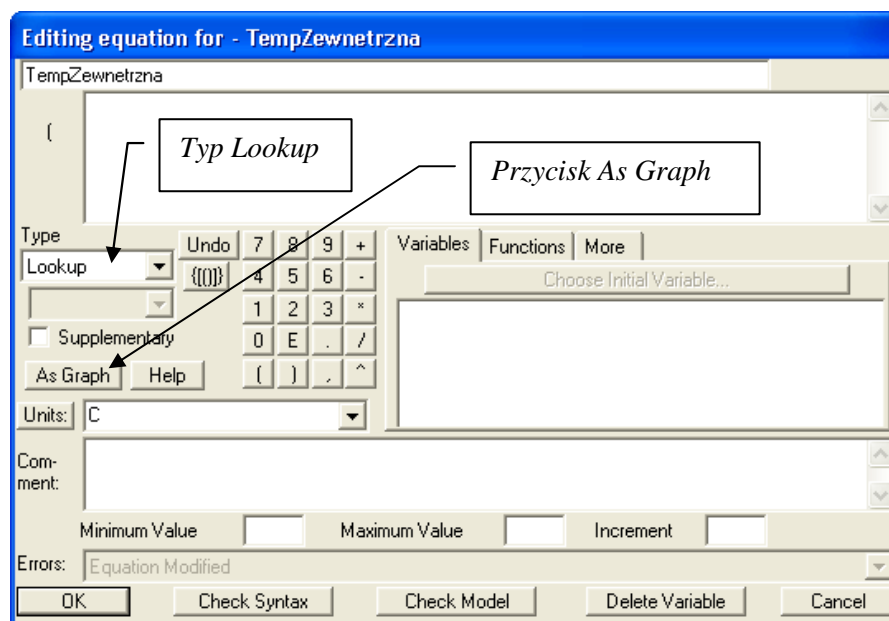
Editing equation for - TempZewnetrzna

TempZewnetrzna

(

Typ Lookup

Przycisk As Graph

Type

Lookup

Supplementary

As Graph

Help

Undo

{[()]}

7 8 9 +

4 5 6 -

1 2 3 *

0 E . /

( ) , ^

Variables | Functions | More

Choose Initial Variable...

Units: C

Comment:

Minimum Value

Maximum Value

Increment

Errors: Equation Modified

OK | Check Syntax | Check Model | Delete Variable | Cancel